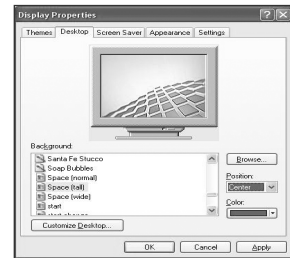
Display Properties

Themes Desktop Screen Saver Appearance Settings

Background:

Santa Fe Stucco
Soap Bubbles
Space (normal)
Space (tall)
Space (wide)
start
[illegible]

Browse...

Position:

Center

Color:

Customize Desktop...

OK Cancel Apply